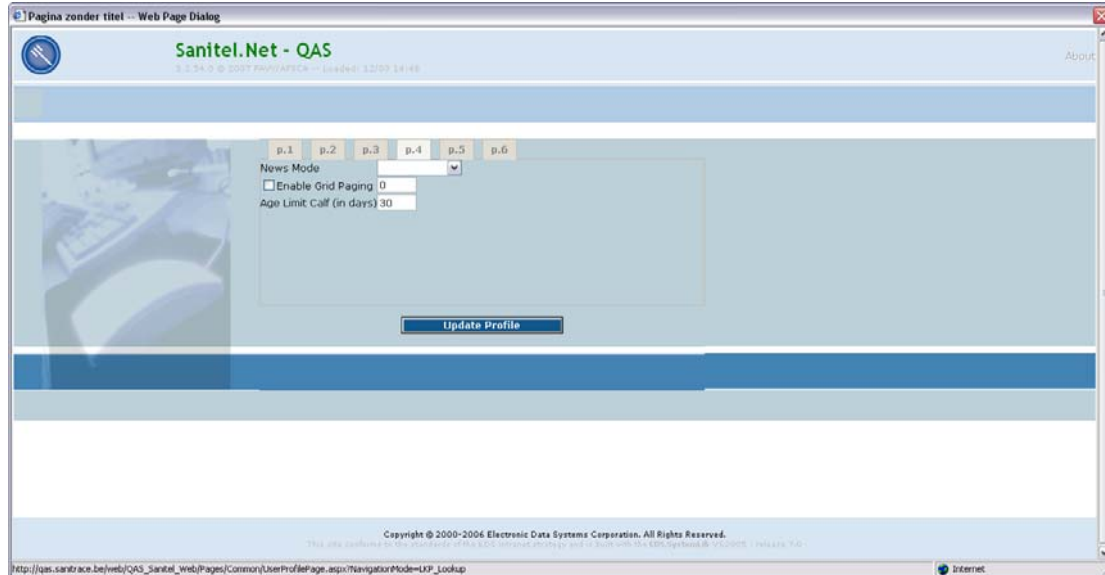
Pagina zonder titel -- Web Page Dialog

Sanitel.Net - QAS

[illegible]

About

p.1 p.2 p.3 p.4 p.5 p.6

News Mode

Enable Grid Paging 0

Age Limit Calf (in days) 30

Update Profile

Copyright © 2000-2006 Electronic Data Systems Corporation. All Rights Reserved.

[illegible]

http://qas.sanitrace.be/web/QAS_Sanitel_Web/Pages/Common/UserProfilePage.aspx?NavigationMode=LKP_Lookup

Internet